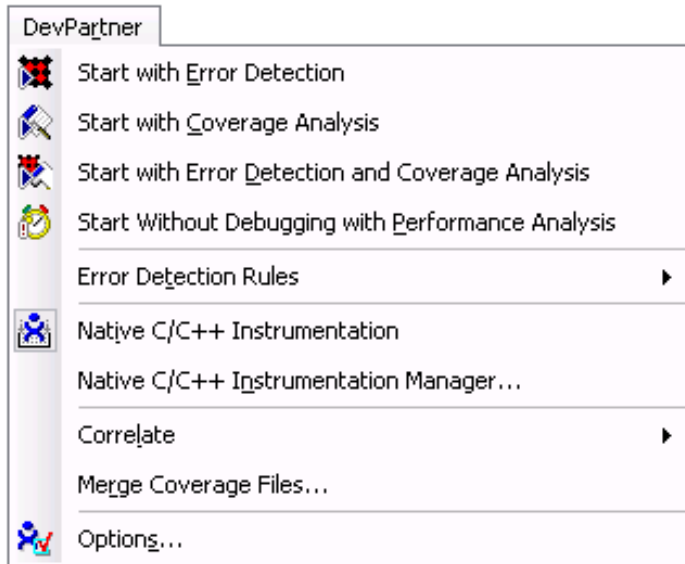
DevPartner

Start with Error Detection

Start with Coverage Analysis

Start with Error Detection and Coverage Analysis

Start Without Debugging with Performance Analysis

Error Detection Rules

Native C/C++ Instrumentation

Native C/C++ Instrumentation Manager...

Correlate

Merge Coverage Files...

Options...